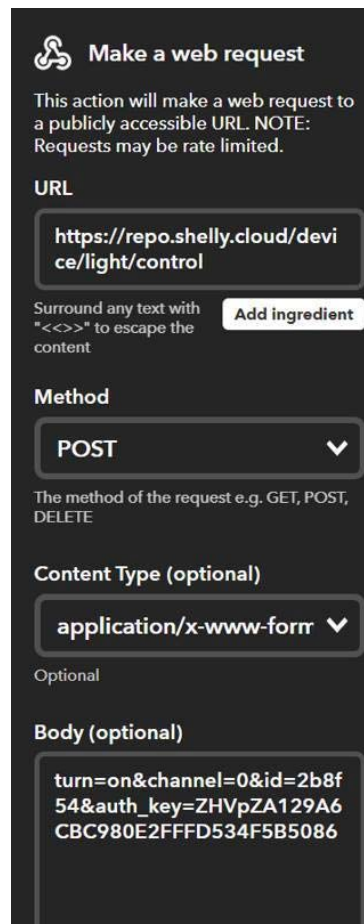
Make a web request

This action will make a web request to a publicly accessible URL. NOTE: Requests may be rate limited.

URL

https://repo.shelly.cloud/device/light/control

Surround any text with "<<>>" to escape the content

Add ingredient

Method

POST

The method of the request e.g. GET, POST, DELETE

Content Type (optional)

application/x-www-form

Optional

Body (optional)

turn=on&channel=0&id=2b8f54&auth_key=ZHVpZA129A6CBC980E2FFFD534F5B5086